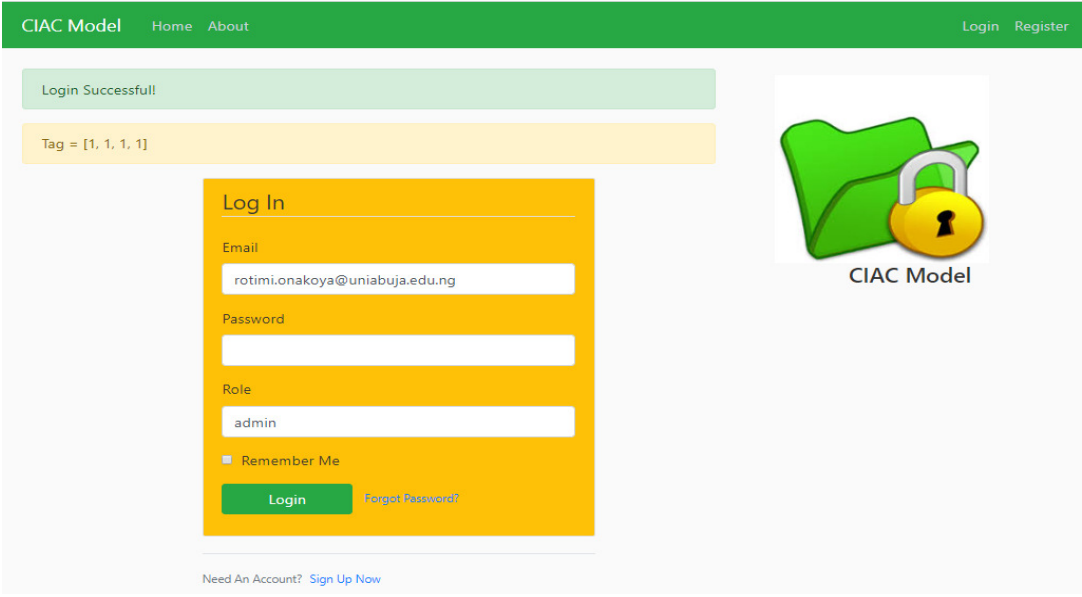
CIAC Model Home About Login Register

Login Successful!

Tag = [1, 1, 1, 1]

Log In

Email

rotimi.onakoya@uniabuja.edu.ng

Password

Role

admin

Remember Me

Login Forgot Password?

Need An Account? Sign Up Now

CIAC Model